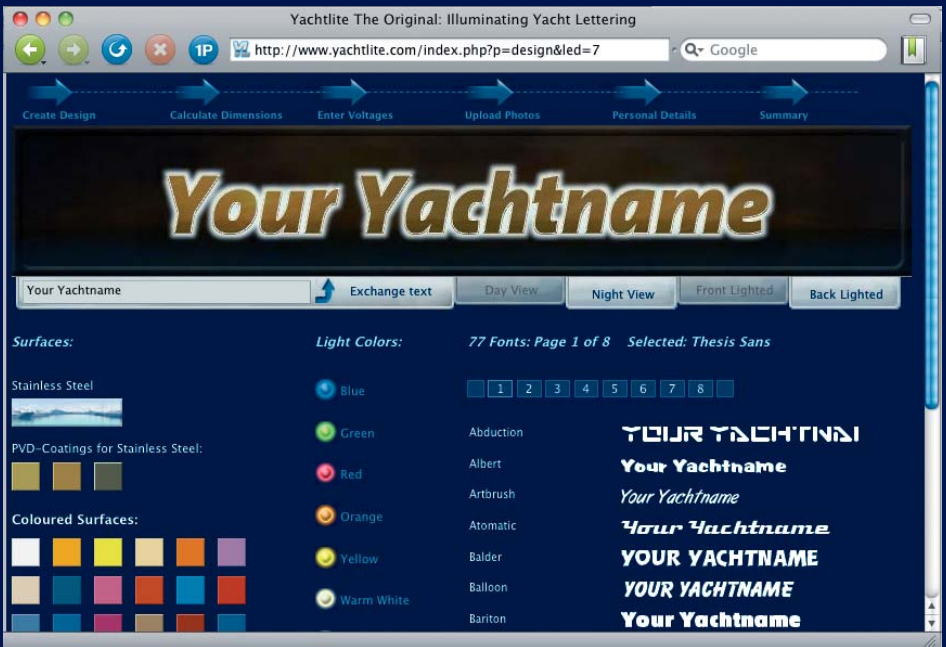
Yachtlite The Original: Illuminating Yacht Lettering

1P

http://www.yachtlite.com/index.php?p=design&led=7

Google

Create Design
Calculate Dimensions
Enter Voltages
Upload Photos
Personal Details
Summary

Your Yachtname

Your Yachtname
Exchange text
Day View
Night View
Front Lighted
Back Lighted

Surfaces:

Stainless Steel

PVD-Coatings for Stainless Steel:

Coloured Surfaces:

Light Colors:

Blue
Green
Red
Orange
Yellow
Warm White

77 Fonts: Page 1 of 8   Selected: Thesis Sans

1 2 3 4 5 6 7 8

| | |
|---|---|
| Abduction | YOUR YACHTNAI |
| Albert | Your Yachtname |
| Artbrush | Your Yachtname |
| Atomatic | Your Yachtname |
| Balder | YOUR YACHTNAME |
| Balloon | YOUR YACHTNAME |
| Bariton | Your Yachtname |